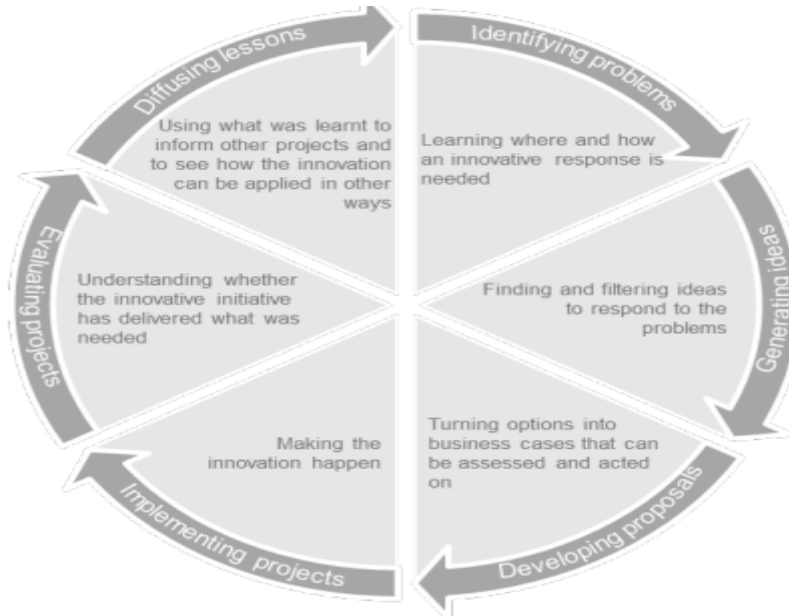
Identifying problems

Learning where and how an innovative response is needed

Generating ideas

Finding and filtering ideas to respond to the problems

Developing proposals

Turning options into business cases that can be assessed and acted on

Implementing projects

Making the innovation happen

Evaluating projects

Understanding whether the innovative initiative has delivered what was needed

Diffusing lessons

Using what was learnt to inform other projects and to see how the innovation can be applied in other ways